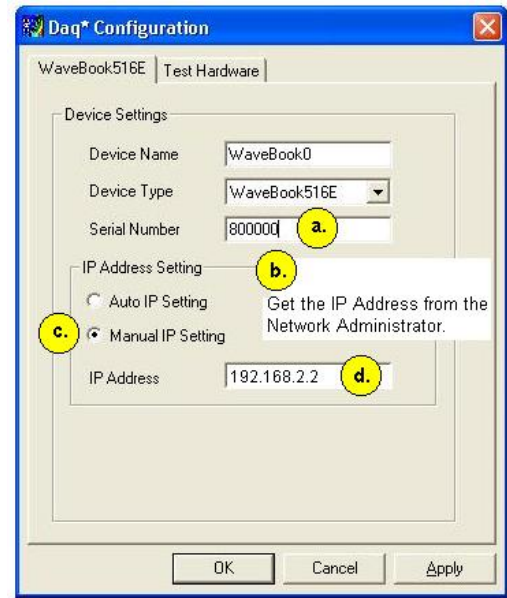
Daq* Configuration

WaveBook516E | Test Hardware

Device Settings

Device Name WaveBook0

Device Type WaveBook516E

Serial Number 800000 a.

IP Address Setting b.

Auto IP Setting

Get the IP Address from the Network Administrator.

c. Manual IP Setting

IP Address 192.168.2.2 d.

OK Cancel Apply